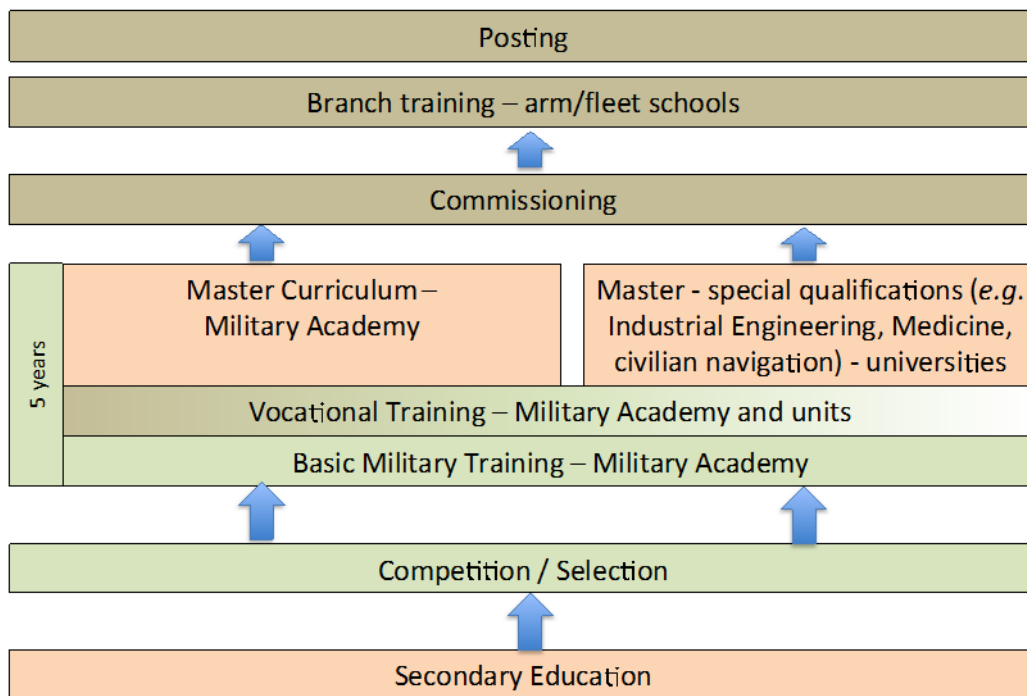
Posting

Branch training – arm/fleet schools

Commissioning

5 years

Master Curriculum – Military Academy

Master - special qualifications (*e.g.* Industrial Engineering, Medicine, civilian navigation) - universities

Vocational Training – Military Academy and units

Basic Military Training – Military Academy

Competition / Selection

Secondary Education